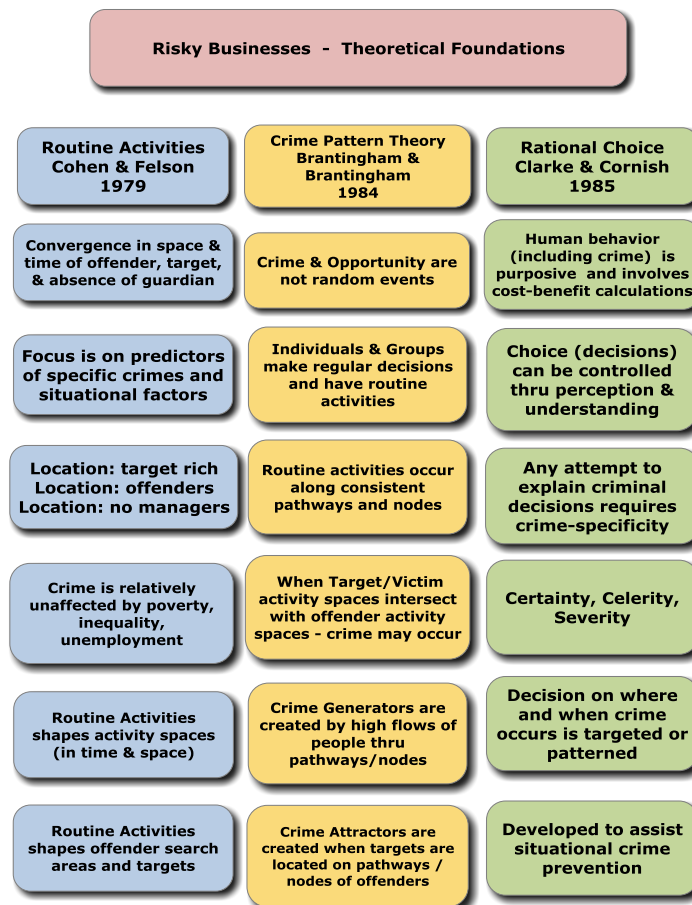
Risky Businesses - Theoretical Foundations

Routine Activities Cohen & Felson 1979

Convergence in space & time of offender, target, & absence of guardian

Focus is on predictors of specific crimes and situational factors

Location: target rich Location: offenders Location: no managers

Crime is relatively unaffected by poverty, inequality, unemployment

Routine Activities shapes activity spaces (in time & space)

Routine Activities shapes offender search areas and targets

Crime Pattern Theory Brantingham & Brantingham 1984

Crime & Opportunity are not random events

Individuals & Groups make regular decisions and have routine activities

Routine activities occur along consistent pathways and nodes

When Target/Victim activity spaces intersect with offender activity spaces - crime may occur

Crime Generators are created by high flows of people thru pathways/nodes

Crime Attractors are created when targets are located on pathways / nodes of offenders

Rational Choice Clarke & Cornish 1985

Human behavior (including crime) is purposive and involves cost-benefit calculations

Choice (decisions) can be controlled thru perception & understanding

Any attempt to explain criminal decisions requires crime-specificity

Certainty, Celerity, Severity

Decision on where and when crime occurs is targeted or patterned

Developed to assist situational crime prevention